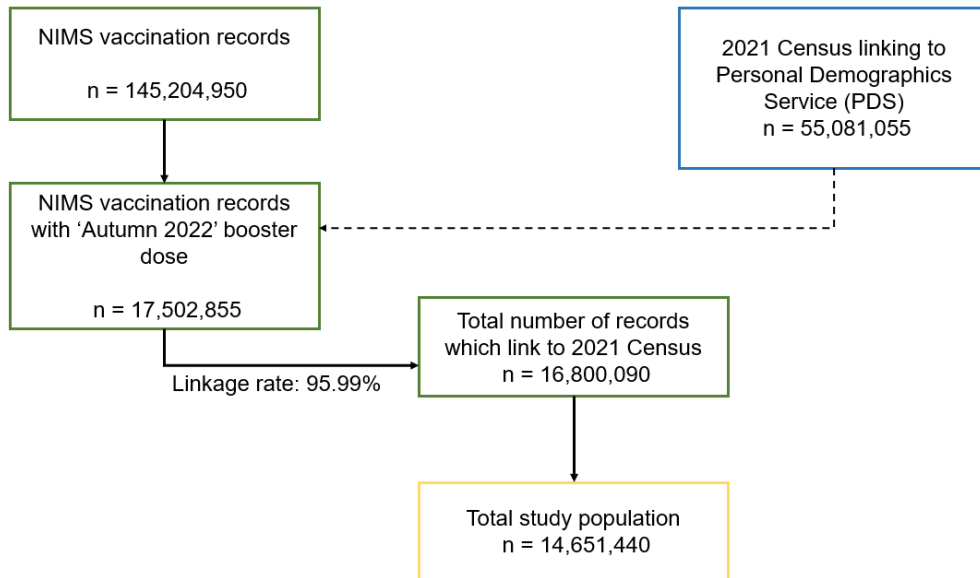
NIMS vaccination records

n = 145,204,950

2021 Census linking to Personal Demographics Service (PDS)
n = 55,081,055

NIMS vaccination records with ‘Autumn 2022’ booster dose

n = 17,502,855

Total number of records which link to 2021 Census
n = 16,800,090

Linkage rate: 95.99%

Total study population
n = 14,651,440